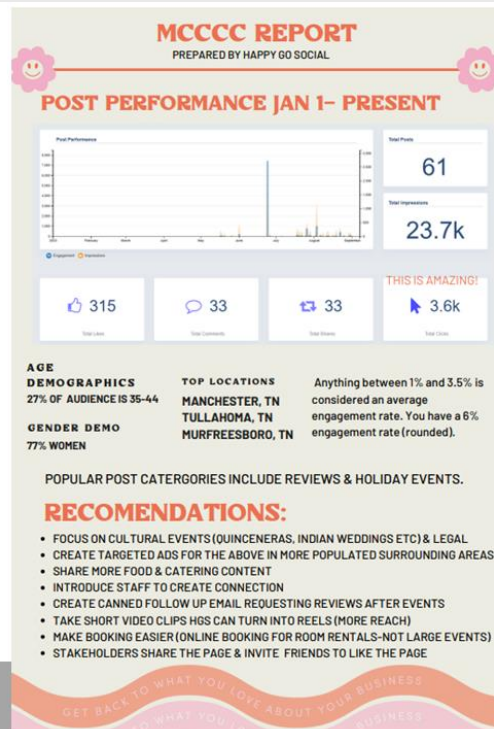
MCCCC REPORT
PREPARED BY HAPPY GO SOCIAL

POST PERFORMANCE JAN 1- PRESENT

Post Performance

Total Posts
61

Total Impressions
23.7k

Engagement Impressions

THIS IS AMAZING!

315
Total Likes

33
Total Comments

33
Total Shares

3.6k
Total Clicks

AGE DEMOGRAPHICS
27% OF AUDIENCE IS 35-44

GENDER DEMO
77% WOMEN

TOP LOCATIONS
MANCHESTER, TN
TULLAHOMA, TN
MURFREESBORO, TN

Anything between 1% and 3.5% is considered an average engagement rate. You have a 6% engagement rate (rounded).

POPULAR POST CATERGORIES INCLUDE REVIEWS & HOLIDAY EVENTS.

RECOMENDATIONS:

- FOCUS ON CULTURAL EVENTS (QUINCENERAS, INDIAN WEDDINGS ETC) & LEGAL
- CREATE TARGETED ADS FOR THE ABOVE IN MORE POPULATED SURROUNDING AREAS
- SHARE MORE FOOD & CATERING CONTENT
- INTRODUCE STAFF TO CREATE CONNECTION
- CREATE CANNED FOLLOW UP EMAIL REQUESTING REVIEWS AFTER EVENTS
- TAKE SHORT VIDEO CLIPS HGS CAN TURN INTO REELS (MORE REACH)
- MAKE BOOKING EASIER (ONLINE BOOKING FOR ROOM RENTALS-NOT LARGE EVENTS)
- STAKEHOLDERS SHARE THE PAGE & INVITE FRIENDS TO LIKE THE PAGE

GET BACK TO WHAT YOU LOVE ABOUT YOUR BUSINESS
GET BACK TO WHAT YOU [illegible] BUSINESS